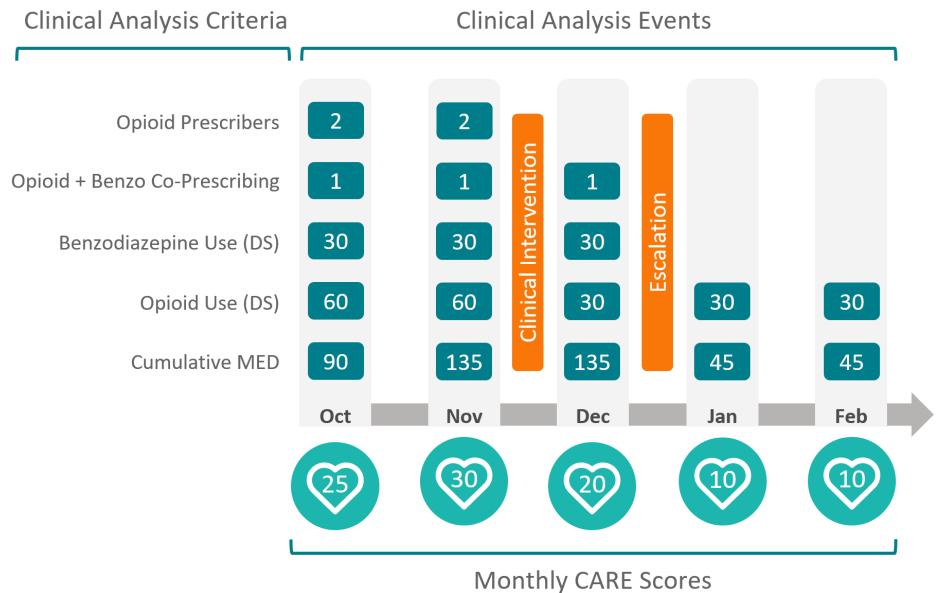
Clinical Analysis Criteria

Clinical Analysis Events

| | Oct | Nov | | Dec | | Jan | Feb |
|---|---|---|---|---|---|---|---|
| Opioid Prescribers | 2 | 2 | Clinical Intervention | | Escalation | | |
| Opioid + Benzo Co-Prescribing | 1 | 1 | | 1 | | | |
| Benzodiazepine Use (DS) | 30 | 30 | | 30 | | | |
| Opioid Use (DS) | 60 | 60 | | 30 | | 30 | 30 |
| Cumulative MED | 90 | 135 | | 135 | | 45 | 45 |

25 30 20 10 10

Monthly CARE Scores